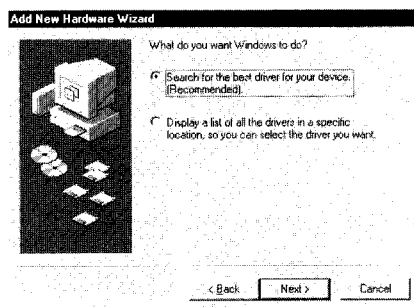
Add New Hardware Wizard

What do you want Windows to do?

Search for the best driver for your device. (Recommended).

Display a list of all the drivers in a specific location, so you can select the driver you want.

< Back

Next >

Cancel